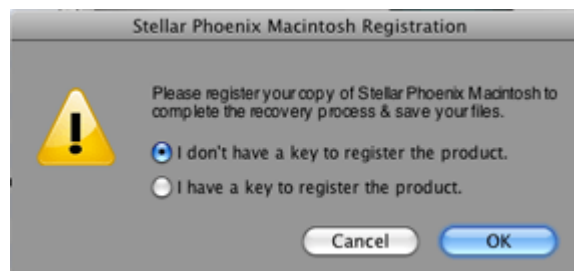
Stellar Phoenix Macintosh Registration

Please register your copy of Stellar Phoenix Macintosh to complete the recovery process & save your files.

I don't have a key to register the product.

I have a key to register the product.

Cancel

OK